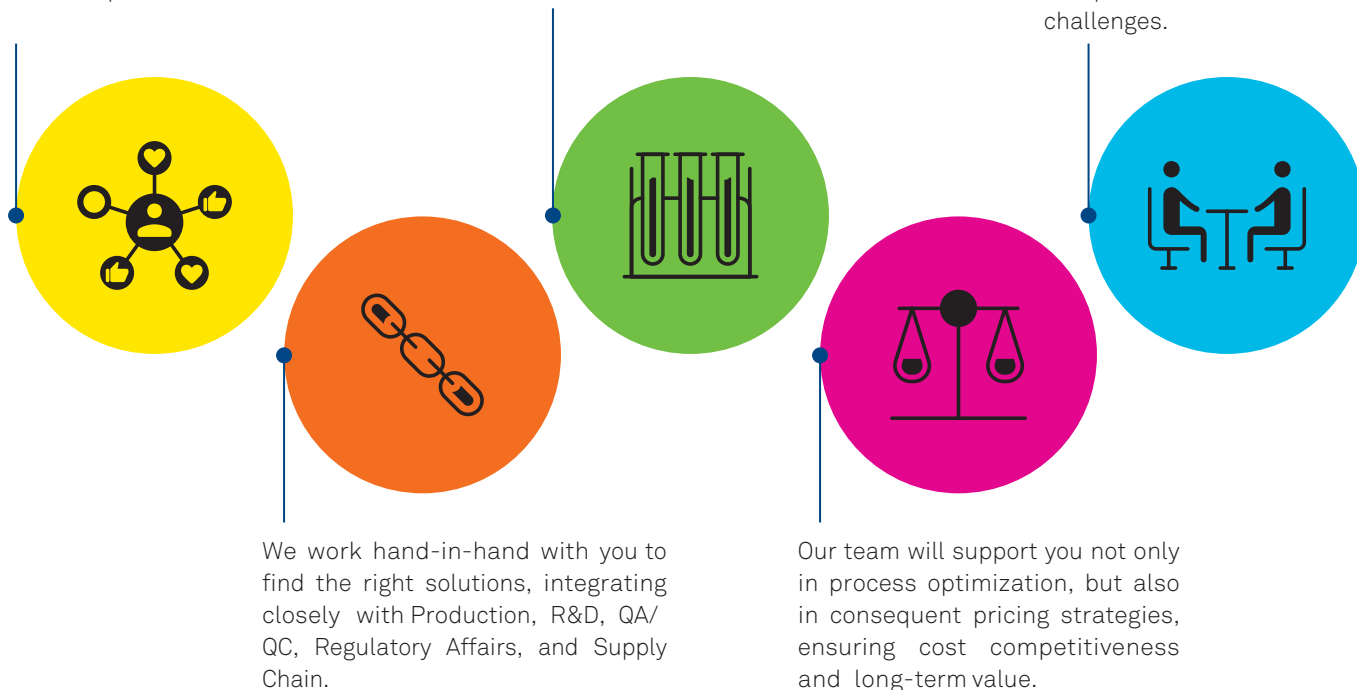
challenges.

We work hand-in-hand with you to find the right solutions, integrating closely with Production, R&D, QA/QC, Regulatory Affairs, and Supply Chain.

Our team will support you not only in process optimization, but also in consequent pricing strategies, ensuring cost competitiveness and long-term value.